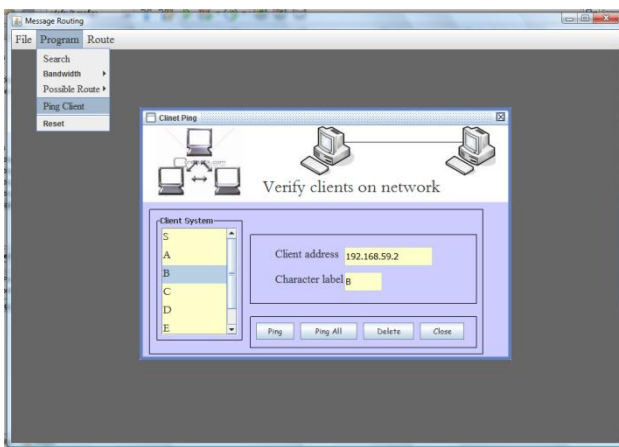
Message Routing

File Program Route

Search
Bandwidth
Possible Route
Ping Client
Reset

Clinet Ping

Verify clients on network

Client System

S
A
B
C
D
E

Client address 192.168.59.2

Character label B

Ping
Ping All
Delete
Close